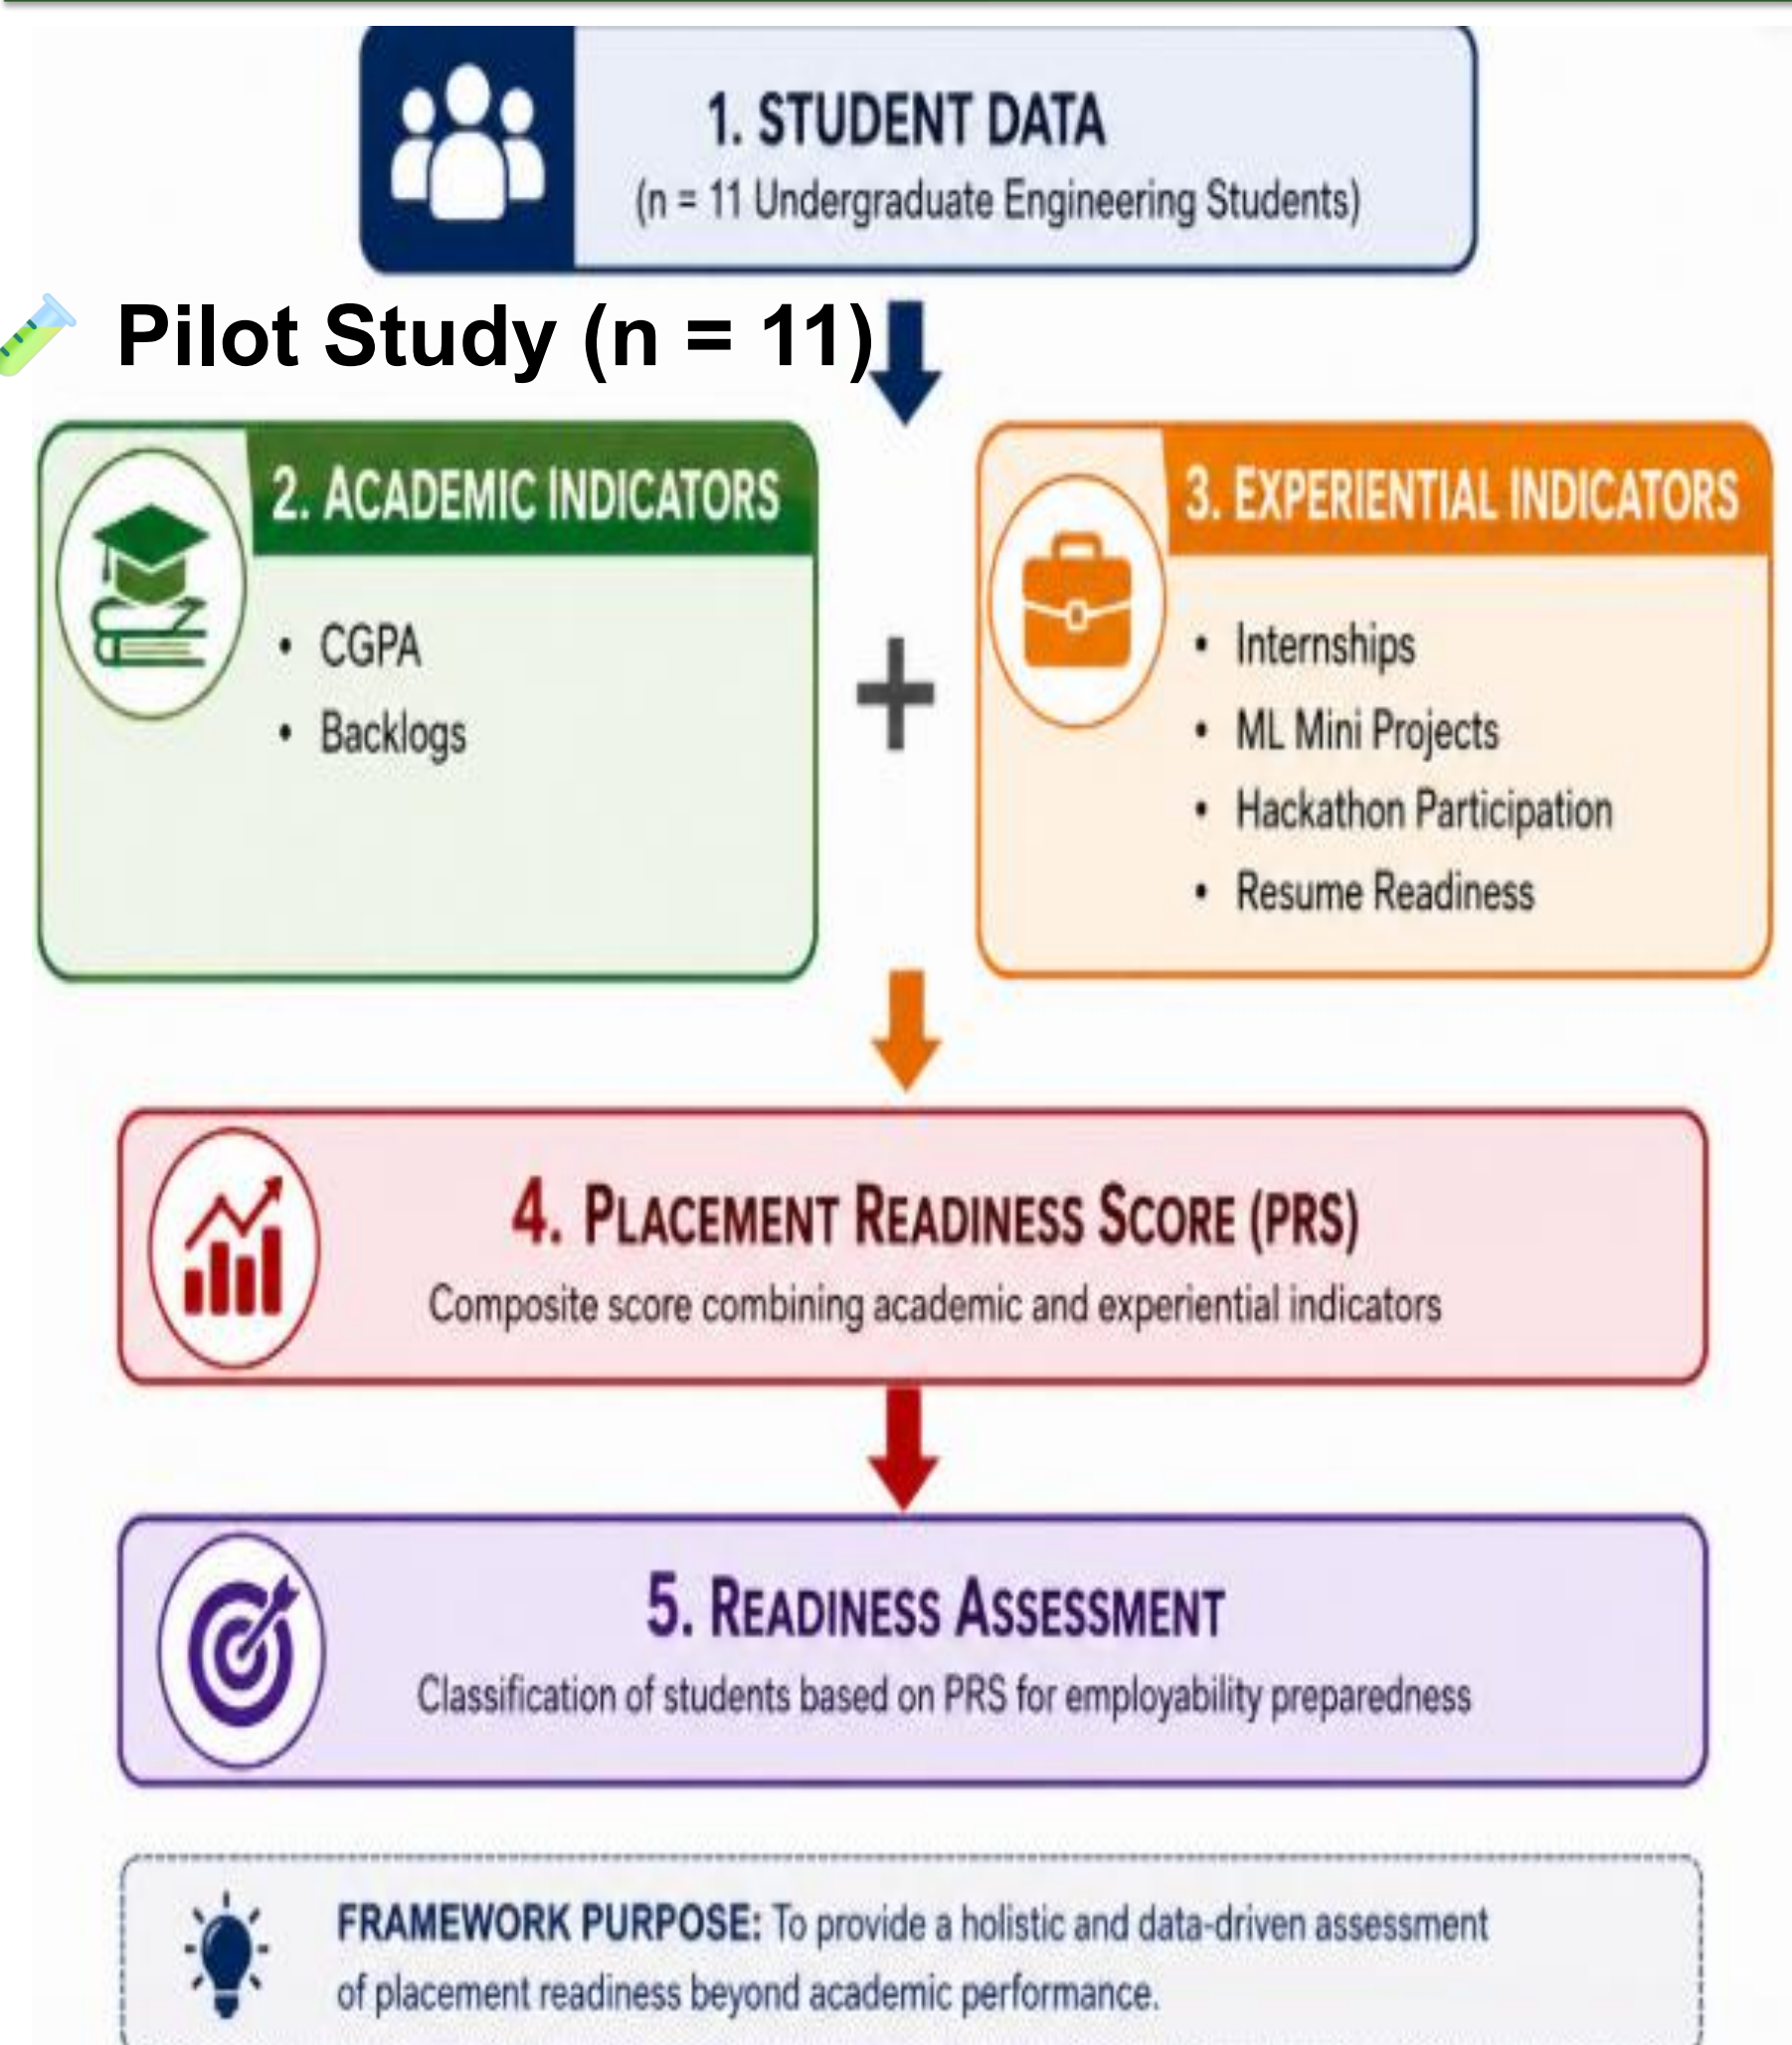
1. STUDENT DATA
(n = 11 Undergraduate Engineering Students)

Pilot Study (n = 11)

2. ACADEMIC INDICATORS
• CGPA
• Backlogs

+

3. EXPERIENTIAL INDICATORS
• Internships
• ML Mini Projects
• Hackathon Participation
• Resume Readiness

4. PLACEMENT READINESS SCORE (PRS)
Composite score combining academic and experiential indicators

5. READINESS ASSESSMENT
Classification of students based on PRS for employability preparedness

FRAMEWORK PURPOSE: To provide a holistic and data-driven assessment of placement readiness beyond academic performance.